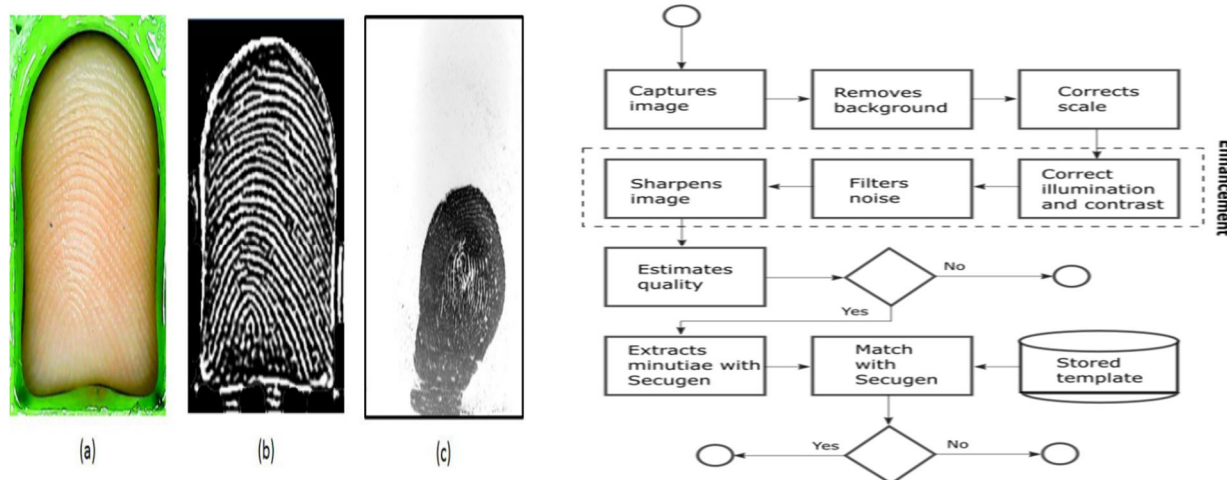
(a)

(b)

(c)

Captures image

Removes background

Corrects scale

Enhancement

Correct illumination and contrast

Filters noise

Sharpens image

Estimates quality

No

Yes

Extracts minutiae with Secugen

Match with Secugen

Stored template

Yes

No